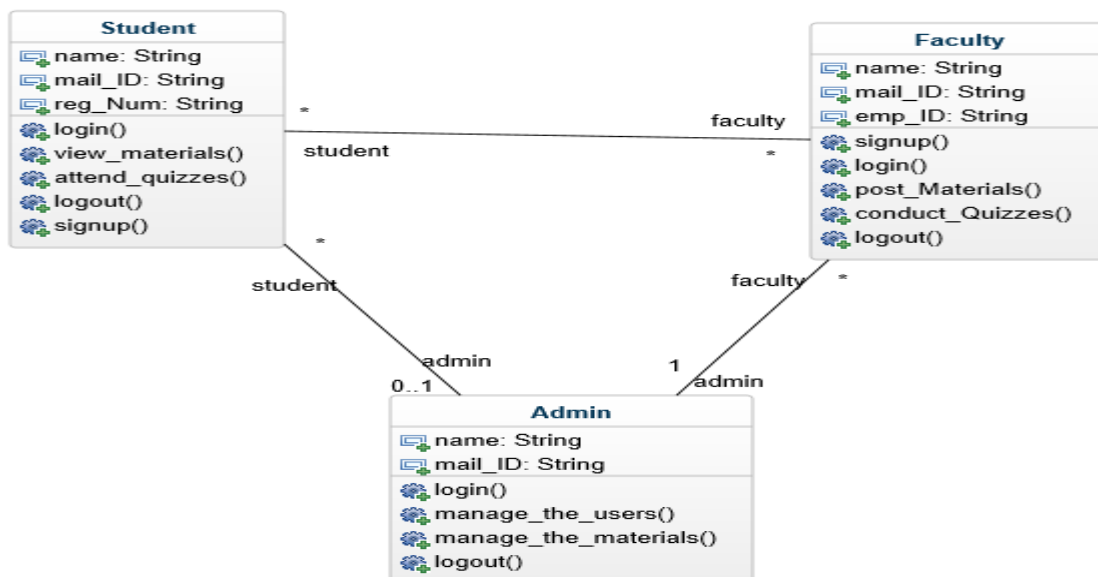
Student
name: String
mail_ID: String
reg_Num: String
login()
view_materials()
attend_quizzes()
logout()
signup()

Faculty
name: String
mail_ID: String
emp_ID: String
signup()
login()
post_Materials()
conduct_Quizzes()
logout()

*
faculty
student
*

*
student
faculty
*

admin
0..1
1
admin

Admin
name: String
mail_ID: String
login()
manage_the_users()
manage_the_materials()
logout()